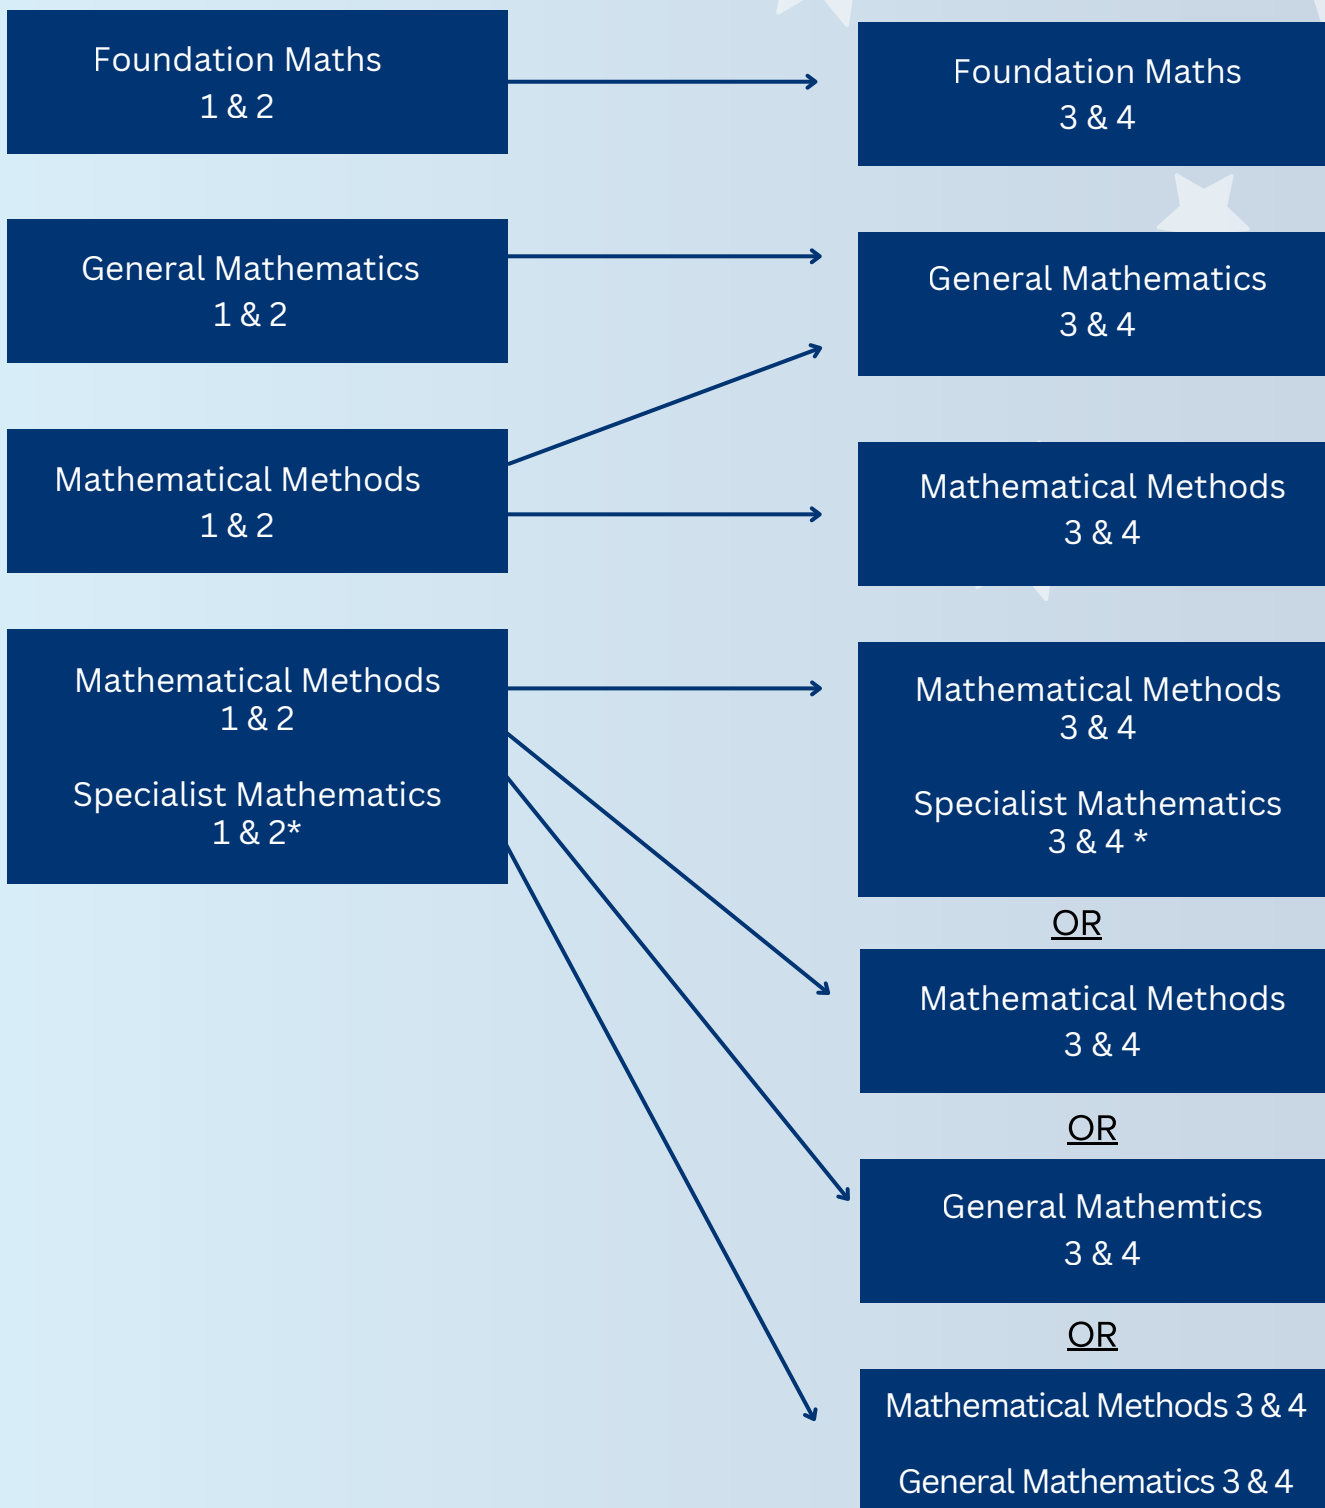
Foundation Maths
1 & 2

Foundation Maths
3 & 4

General Mathematics
1 & 2

General Mathematics
3 & 4

Mathematical Methods
1 & 2

Mathematical Methods
3 & 4

Mathematical Methods
1 & 2

Specialist Mathematics
1 & 2*

Mathematical Methods
3 & 4

Specialist Mathematics
3 & 4 *

OR

Mathematical Methods
3 & 4

OR

General Mathemtics
3 & 4

OR

Mathematical Methods 3 & 4

General Mathematics 3 & 4